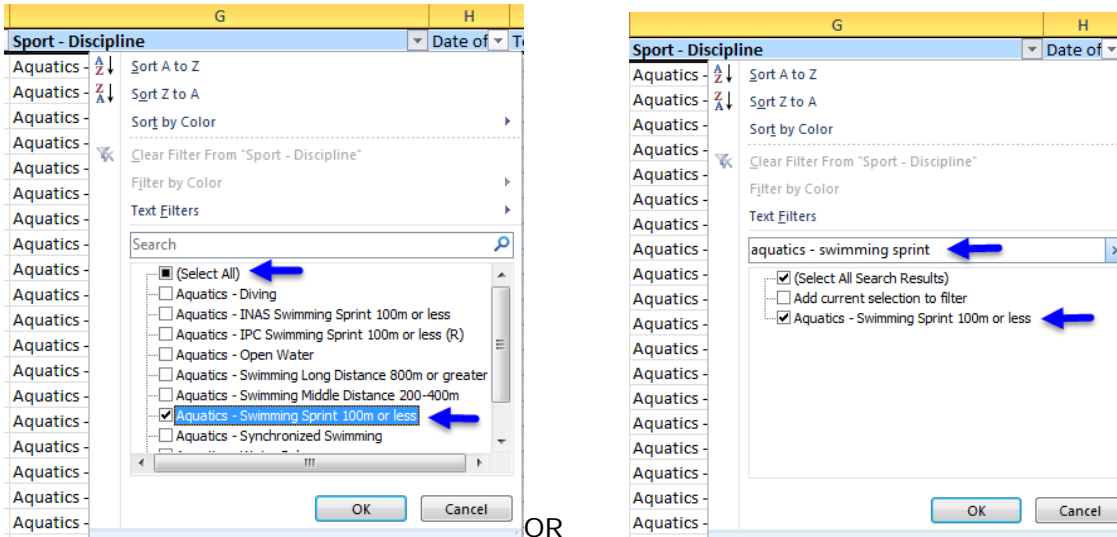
| G | H |
|---|---|
| Sport - Discipline | Date of |

Aquatics - Aquatics - Aquatics - Aquatics - Aquatics - Aquatics - Aquatics - Aquatics - Aquatics - Aquatics - Aquatics - Aquatics - Aquatics - Aquatics - Aquatics - Aquatics - Aquatics - Aquatics - Aquatics - Aquatics -

Sort A to Z
Sort Z to A
Sort by Color
Clear Filter From "Sport - Discipline"
Filter by Color
Text Filters
Search
(Select All)
Aquatics - Diving
Aquatics - INAS Swimming Sprint 100m or less
Aquatics - IPC Swimming Sprint 100m or less (R)
Aquatics - Open Water
Aquatics - Swimming Long Distance 800m or greater
Aquatics - Swimming Middle Distance 200-400m
Aquatics - Swimming Sprint 100m or less
Aquatics - Synchronized Swimming
OK
Cancel

OR

| G | H |
|---|---|
| Sport - Discipline | Date of |

Aquatics - Aquatics - Aquatics - Aquatics - Aquatics - Aquatics - Aquatics - Aquatics - Aquatics - Aquatics - Aquatics - Aquatics - Aquatics - Aquatics - Aquatics - Aquatics - Aquatics - Aquatics - Aquatics -

Sort A to Z
Sort Z to A
Sort by Color
Clear Filter From "Sport - Discipline"
Filter by Color
Text Filters
aquatics - swimming sprint
(Select All Search Results)
Add current selection to filter
Aquatics - Swimming Sprint 100m or less
OK
Cancel